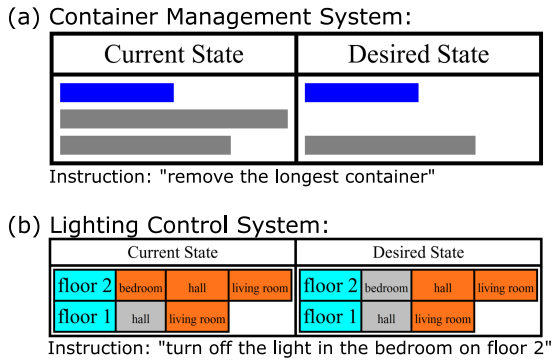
(a) Container Management System:

| Current State | Desired State |
|---|---|

Instruction: "remove the longest container"

(b) Lighting Control System:

| Current State | | | | Desired State | | | |
|---|---|---|---|---|---|---|---|
| floor 2 | bedroom | hall | living room | floor 2 | bedroom | hall | living room |
| floor 1 | hall | living room | | floor 1 | hall | living room | |

Instruction: "turn off the light in the bedroom on floor 2"